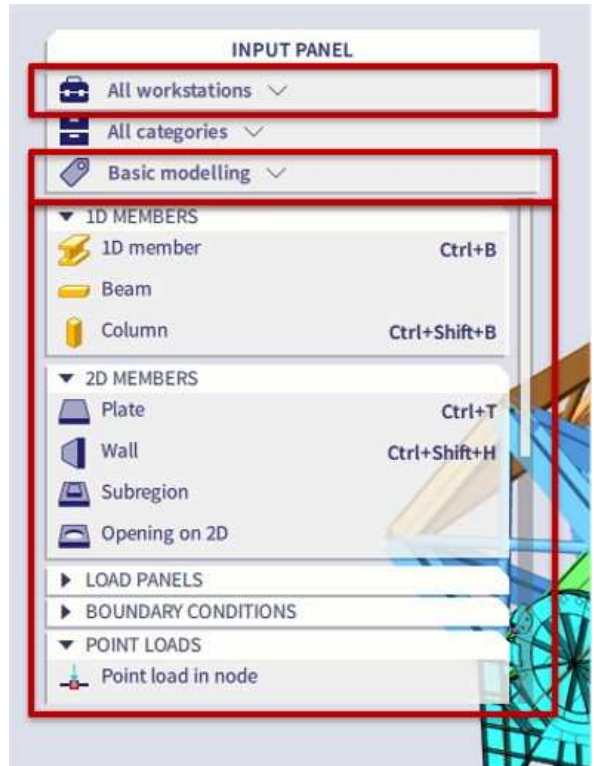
INPUT PANEL

All workstations

All categories

Basic modelling

1D MEMBERS

1D member Ctrl+B

Beam

Column Ctrl+Shift+B

2D MEMBERS

Plate Ctrl+T

Wall Ctrl+Shift+H

Subregion

Opening on 2D

LOAD PANELS

BOUNDARY CONDITIONS

POINT LOADS

Point load in node